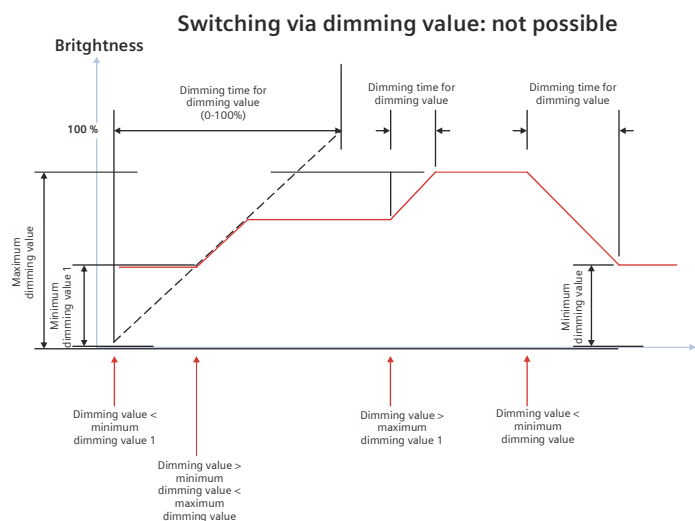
Switching via dimming value: not possible

Britghtness

Dimming time for dimming value (0-100%)

Dimming time for dimming value

Dimming time for dimming value

100 %

Maximum dimming value

Minimum dimming value 1

Minimum dimming value

Dimming value < minimum dimming value 1

Dimming value > minimum dimming value < maximum dimming value

Dimming value > maximum dimming value 1

Dimming value < minimum dimming value